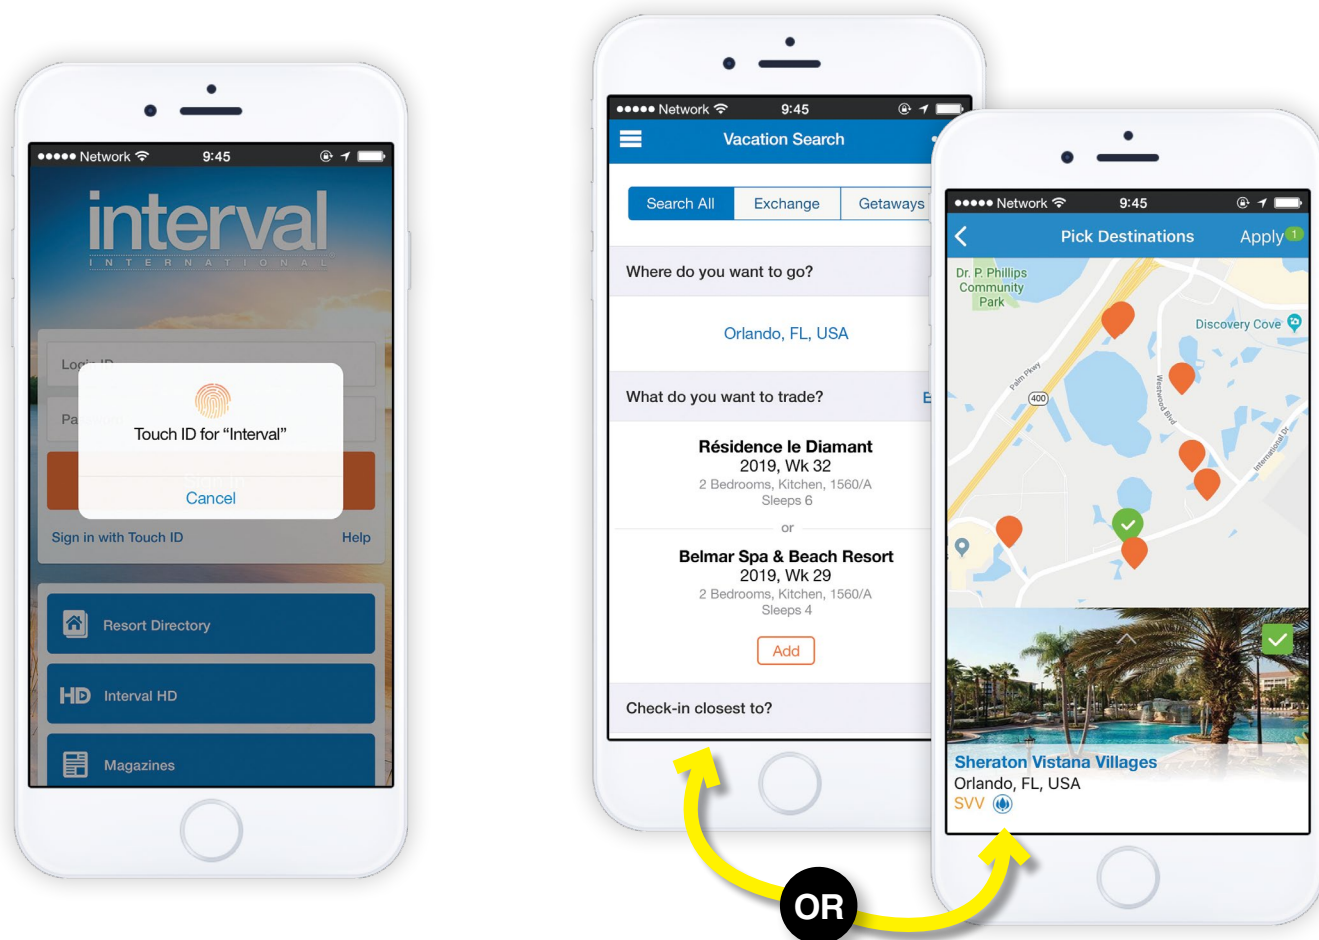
●●●●● Network 9:45

interval
INTERNATIONAL

Login ID

Pa

Touch ID for “Interval”

Cancel

Sign in with Touch ID Help

Resort Directory

HD Interval HD

Magazines

●●●●● Network 9:45

Vacation Search

Search All Exchange Getaways

Where do you want to go?

Orlando, FL, USA

What do you want to trade? E

Résidence le Diamant
2019, Wk 32
2 Bedrooms, Kitchen, 1560/A
Sleeps 6

or

Belmar Spa & Beach Resort
2019, Wk 29
2 Bedrooms, Kitchen, 1560/A
Sleeps 4

Add

Check-in closest to?

●●●●● Network 9:45

Pick Destinations Apply 1

Dr. P. Phillips Community Park

Discovery Cove

Palm Pkwy

400

Westwood Blvd

International Dr

Sheraton Vistana Villages
Orlando, FL, USA
SVV

OR